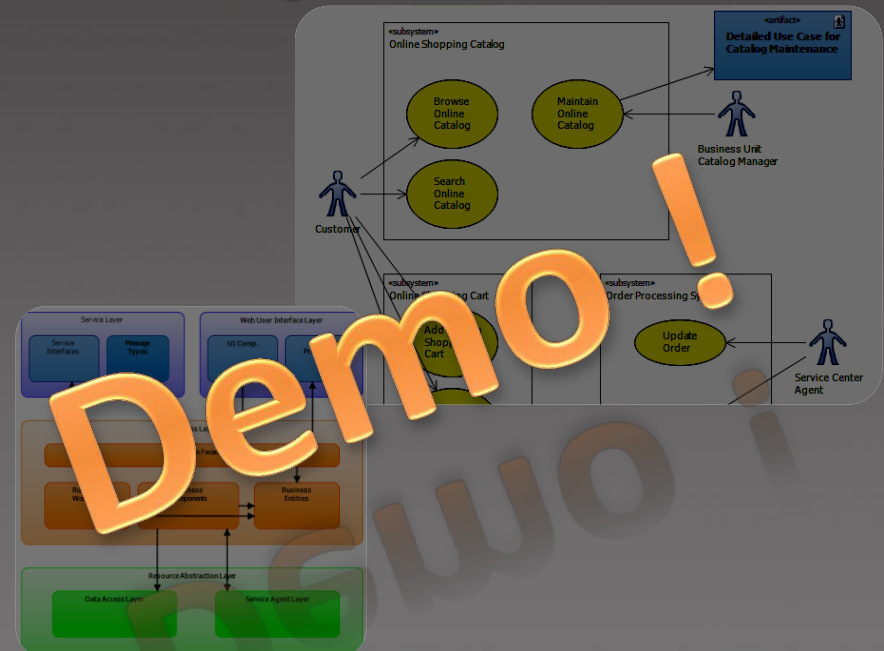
«subsystem»
Online Shopping Catalog

«artifact»
Detailed Use Case for Catalog Maintenance

Browse Online Catalog

Maintain Online Catalog

Business Unit Catalog Manager

Search Online Catalog

Customer

«subsystem»
Online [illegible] Cart

Add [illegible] Shopp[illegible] Cart

«subsystem»
Order Processing Sy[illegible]

Update Order

Service Center Agent

Service Layer

Service Interfaces

Message Types

Web User Interface Layer

UI Comp.

P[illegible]

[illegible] La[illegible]

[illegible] Fac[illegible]

Bu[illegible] Wo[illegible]

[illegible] components

Business Entities

Resource Abstraction Layer

Data Access Laye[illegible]

Service Agent Layer

Demo !